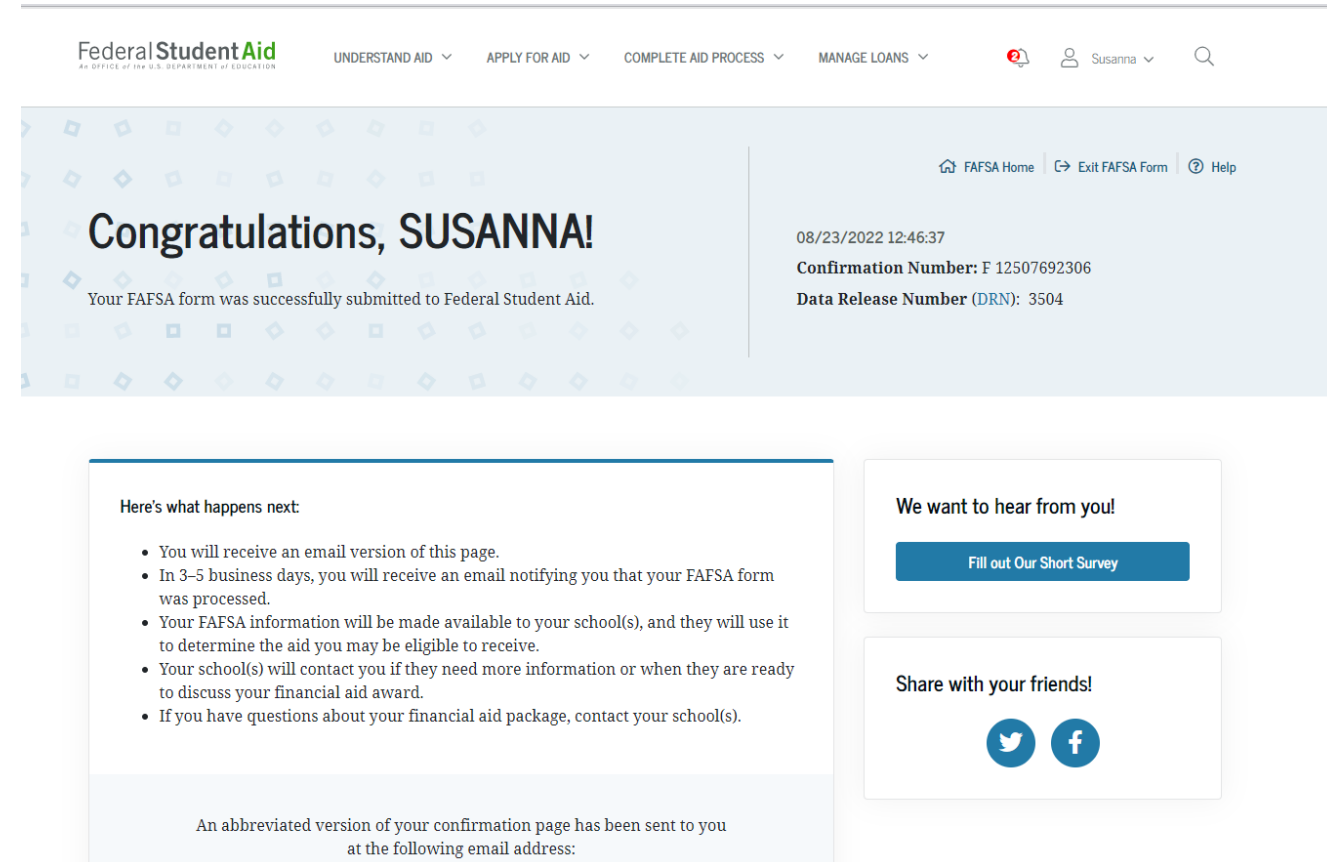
Federal Student Aid
An OFFICE of the U.S. DEPARTMENT of EDUCATION

UNDERSTAND AID APPLY FOR AID COMPLETE AID PROCESS MANAGE LOANS

2 Susanna

FAFSA Home | Exit FAFSA Form | Help

Congratulations, SUSANNA!

Your FAFSA form was successfully submitted to Federal Student Aid.

08/23/2022 12:46:37

Confirmation Number: F 12507692306

Data Release Number (DRN): 3504

Here's what happens next:

- You will receive an email version of this page.
- In 3–5 business days, you will receive an email notifying you that your FAFSA form was processed.
- Your FAFSA information will be made available to your school(s), and they will use it to determine the aid you may be eligible to receive.
- Your school(s) will contact you if they need more information or when they are ready to discuss your financial aid award.
- If you have questions about your financial aid package, contact your school(s).

An abbreviated version of your confirmation page has been sent to you at the following email address:

We want to hear from you!

Fill out Our Short Survey

Share with your friends!